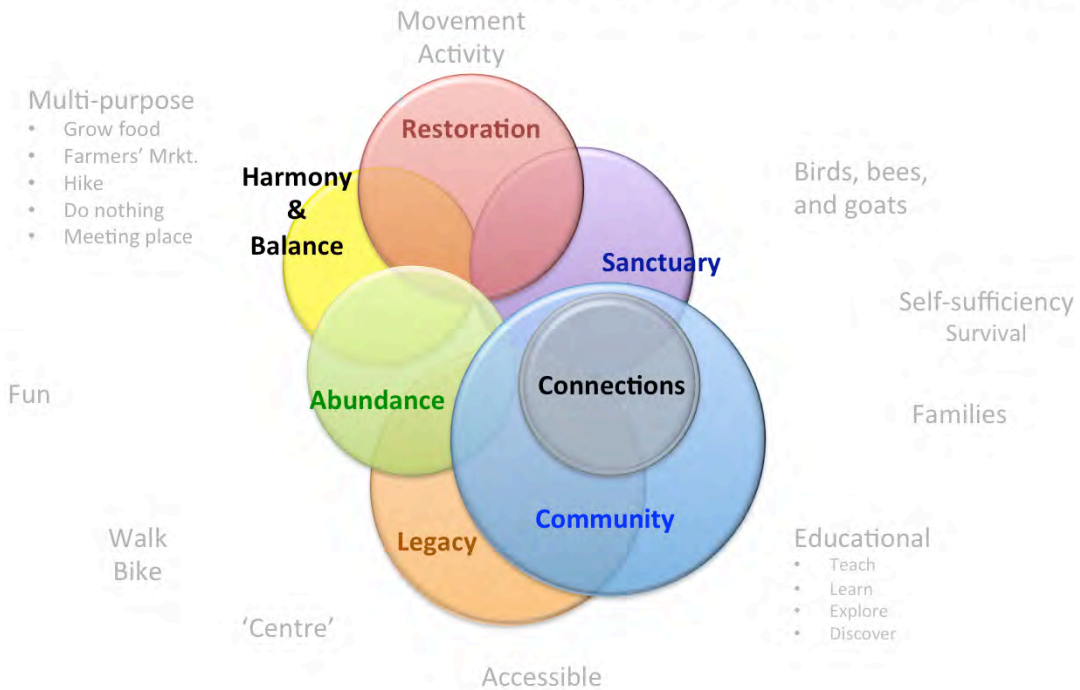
Movement
Activity

Multi-purpose
- Grow food
- Farmers' Mrkt.
- Hike
- Do nothing
- Meeting place

Restoration

Harmony & Balance

Birds, bees, and goats

Sanctuary

Self-sufficiency
Survival

Fun

Connections

Abundance

Families

Walk
Bike

Legacy

Community

Educational
- Teach
- Learn
- Explore
- Discover

'Centre'

Accessible